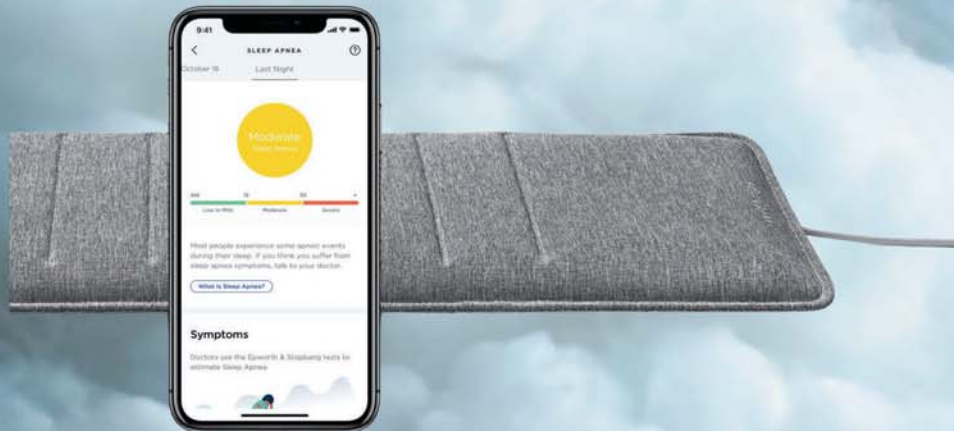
9:41

SLEEP APNEA

October 18

Last Night

Moderate

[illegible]

Low to Mild

Moderate

Severe

Most people experience some apneic events during their sleep. If you think you suffer from sleep apnea symptoms, talk to your doctor.

What is Sleep Apnea?

Symptoms

Doctors use the Epworth & Stopbang tests to estimate Sleep Apnea